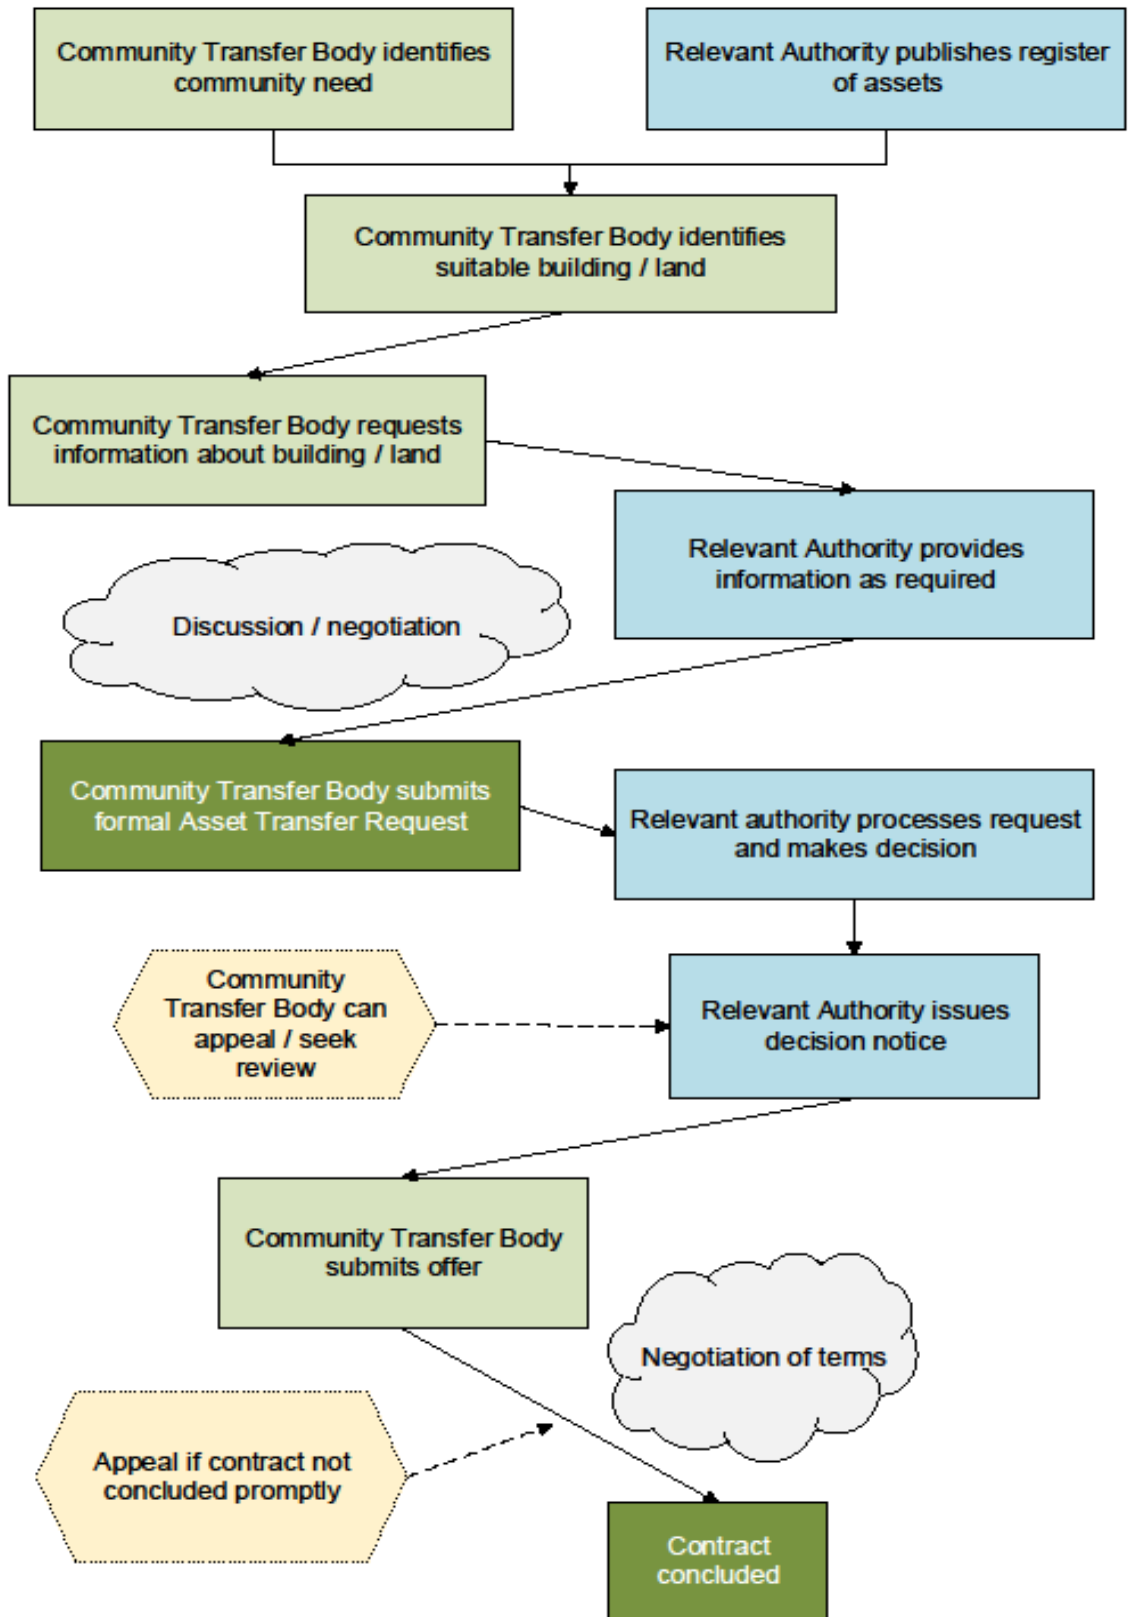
Community Transfer Body identifies community need

Relevant Authority publishes register of assets

Community Transfer Body identifies suitable building / land

Community Transfer Body requests information about building / land

Relevant Authority provides information as required

Discussion / negotiation

Community Transfer Body submits formal Asset Transfer Request

Relevant authority processes request and makes decision

Community Transfer Body can appeal / seek review

Relevant Authority issues decision notice

Community Transfer Body submits offer

Negotiation of terms

Appeal if contract not concluded promptly

Contract concluded